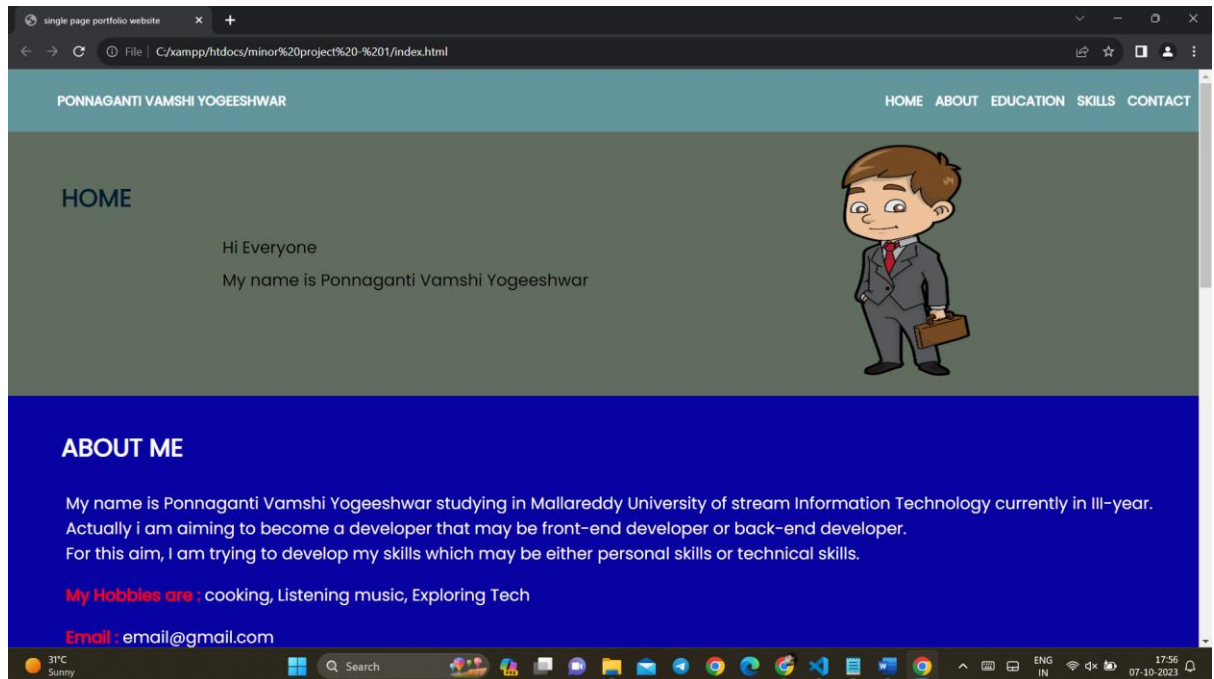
single page portfolio website × +

File | C:/xampp/htdocs/minor%20project%20-%201/index.html

PONNAGANTI VAMSHI YOGEESHWAR

HOME ABOUT EDUCATION SKILLS CONTACT

HOME

Hi Everyone

My name is Ponnaganti Vamshi Yogeeshwar

ABOUT ME

My name is Ponnaganti Vamshi Yogeeshwar studying in Mallareddy University of stream Information Technology currently in III-year. Actually i am aiming to become a developer that may be front-end developer or back-end developer.
For this aim, I am trying to develop my skills which may be either personal skills or technical skills.

My Hobbies are : cooking, Listening music, Exploring Tech

Email : email@gmail.com

31°C Sunny

Search

ENG IN

17:56 07-10-2023